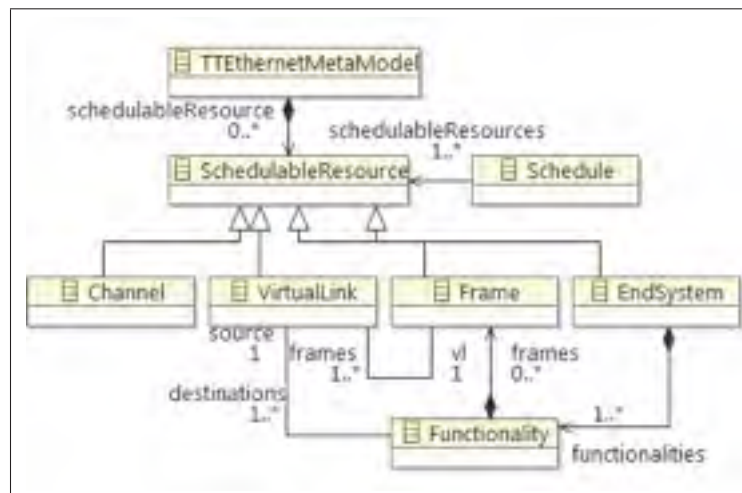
TTEthernetMetaModel

schedulableResource
0..*

schedulableResources
1..*

SchedulableResource

Schedule

Channel

VirtualLink

Frame

EndSystem

source
1

frames
1..*

vl
1

frames
0..*

destinations
1..*

1..*

Functionality

functionalities